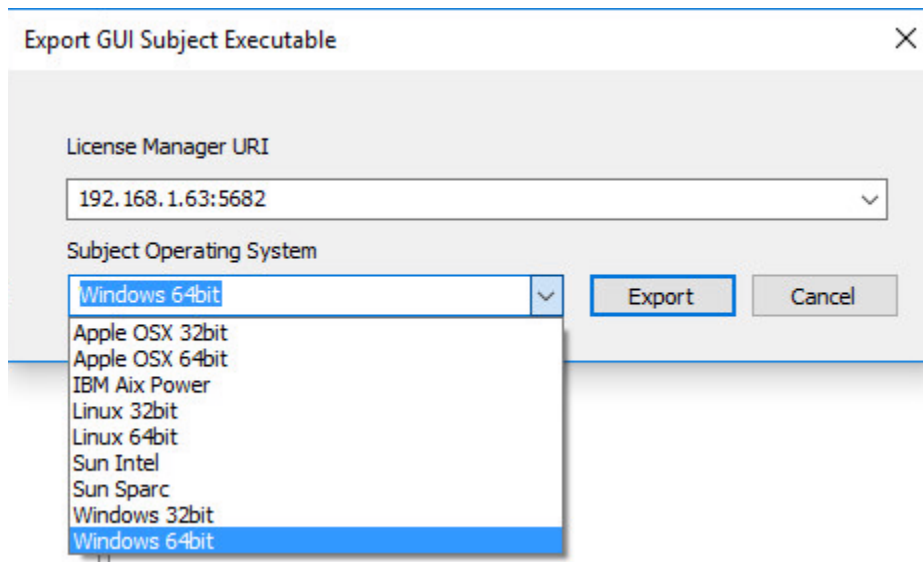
Export GUI Subject Executable

X

License Manager URI

192.168.1.63:5682

Subject Operating System

Windows 64bit

Export

Cancel

Apple OSX 32bit
Apple OSX 64bit
IBM Aix Power
Linux 32bit
Linux 64bit
Sun Intel
Sun Sparc
Windows 32bit
Windows 64bit